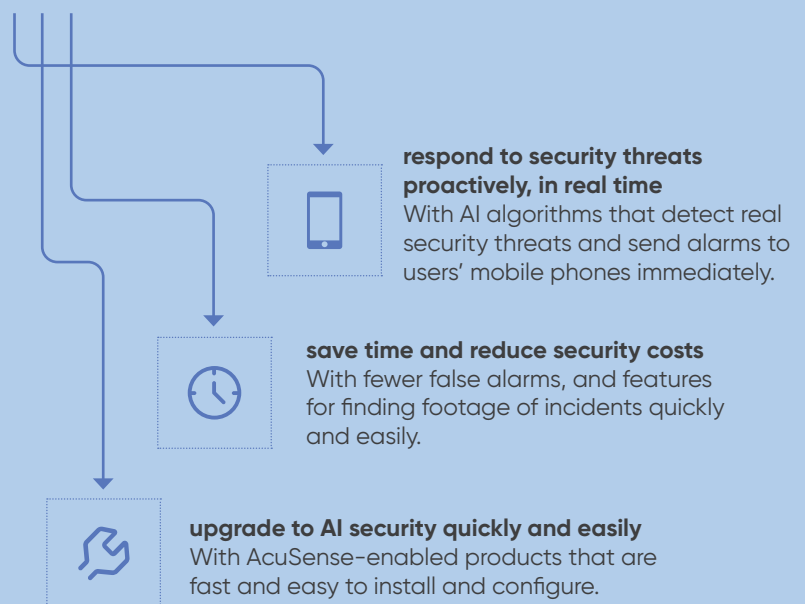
respond to security threats proactively, in real time
With AI algorithms that detect real security threats and send alarms to users' mobile phones immediately.

save time and reduce security costs
With fewer false alarms, and features for finding footage of incidents quickly and easily.

upgrade to AI security quickly and easily
With AcuSense-enabled products that are fast and easy to install and configure.